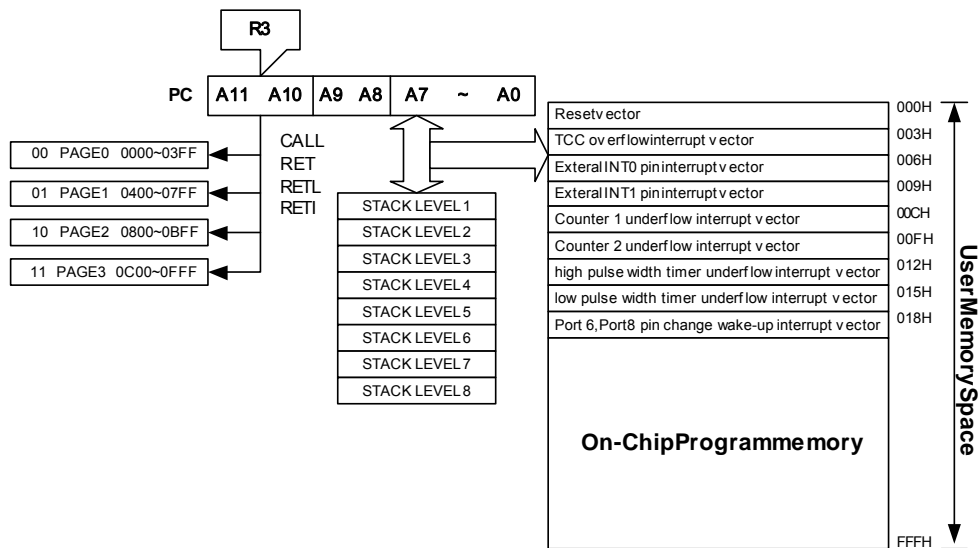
R3

PC

| A11 | A10 | A9 | A8 | A7 | ~ | A0 |
|---|---|---|---|---|---|---|

00 PAGE0 0000~03FF

01 PAGE1 0400~07FF

10 PAGE2 0800~0BFF

11 PAGE3 0C00~0FFF

CALL
RET
RETL
RETI

STACK LEVEL 1
STACK LEVEL 2
STACK LEVEL 3
STACK LEVEL 4
STACK LEVEL 5
STACK LEVEL 6
STACK LEVEL 7
STACK LEVEL 8

| | |
|---|---|
| Resetv ector | 000H |
| TCC ov erflowinterrupt v ector | 003H |
| External INT0 pininterrupt v ector | 006H |
| External INT1 pininterrupt v ector | 009H |
| Counter 1 underflow interrupt v ector | 00CH |
| Counter 2 underflow interrupt v ector | 00FH |
| high pulse width timer underflow interrupt v ector | 012H |
| low pulse width timer underflow interrupt v ector | 015H |
| Port 6,Port8 pin change wake-up interrupt v ector | 018H |
| On-ChipProgrammemory | |
| | FFFH |

UserMemorySpace